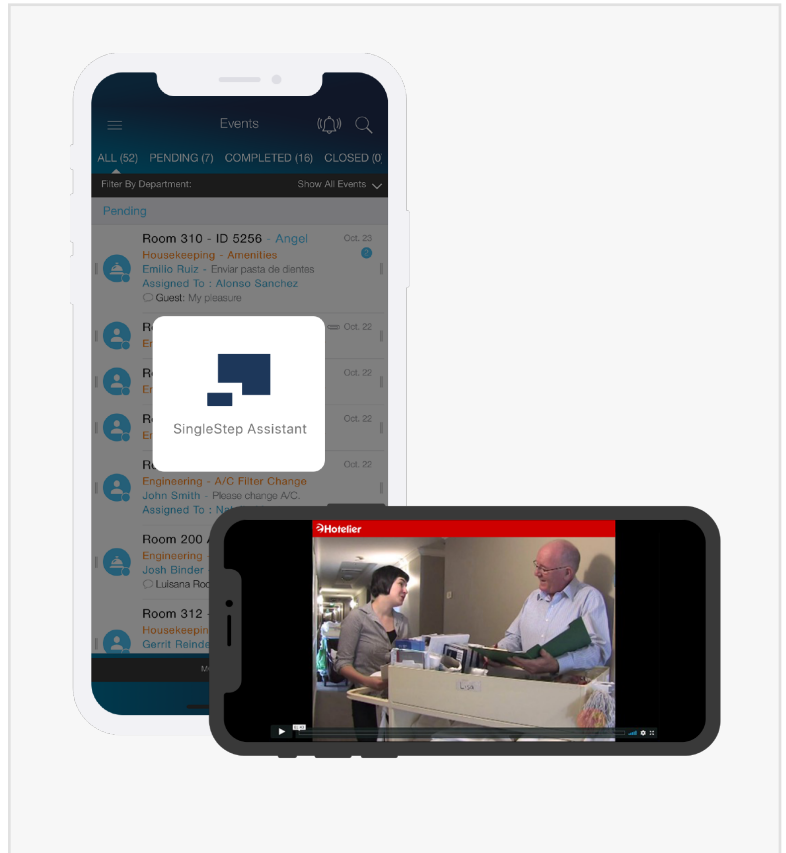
Events

ALL (52) PENDING (7) COMPLETED (16) CLOSED (0

Filter By Department: Show All Events

Pending

Room 310 - ID 5256 - Angel
Housekeeping - Amenities
Emilio Ruiz - Enviar pasta de dientes
Assigned To : Alonso Sanchez
Guest: My pleasure
Oct. 23
2

Ro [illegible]
En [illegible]
Oct. 22

Ro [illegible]
En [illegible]
Oct. 22

Ro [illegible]
En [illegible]
Oct. 22

Ro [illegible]
Engineering - A/C Filter Change
John Smith - Please change A/C.
Assigned To : Na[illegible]
Oct. 22

Room 200 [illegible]
Engineering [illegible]
Josh Binder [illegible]
Luisana Rod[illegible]

Room 312 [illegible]
Housekeepin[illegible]
Gerrit Reinde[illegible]

SingleStep Assistant

Hotelier